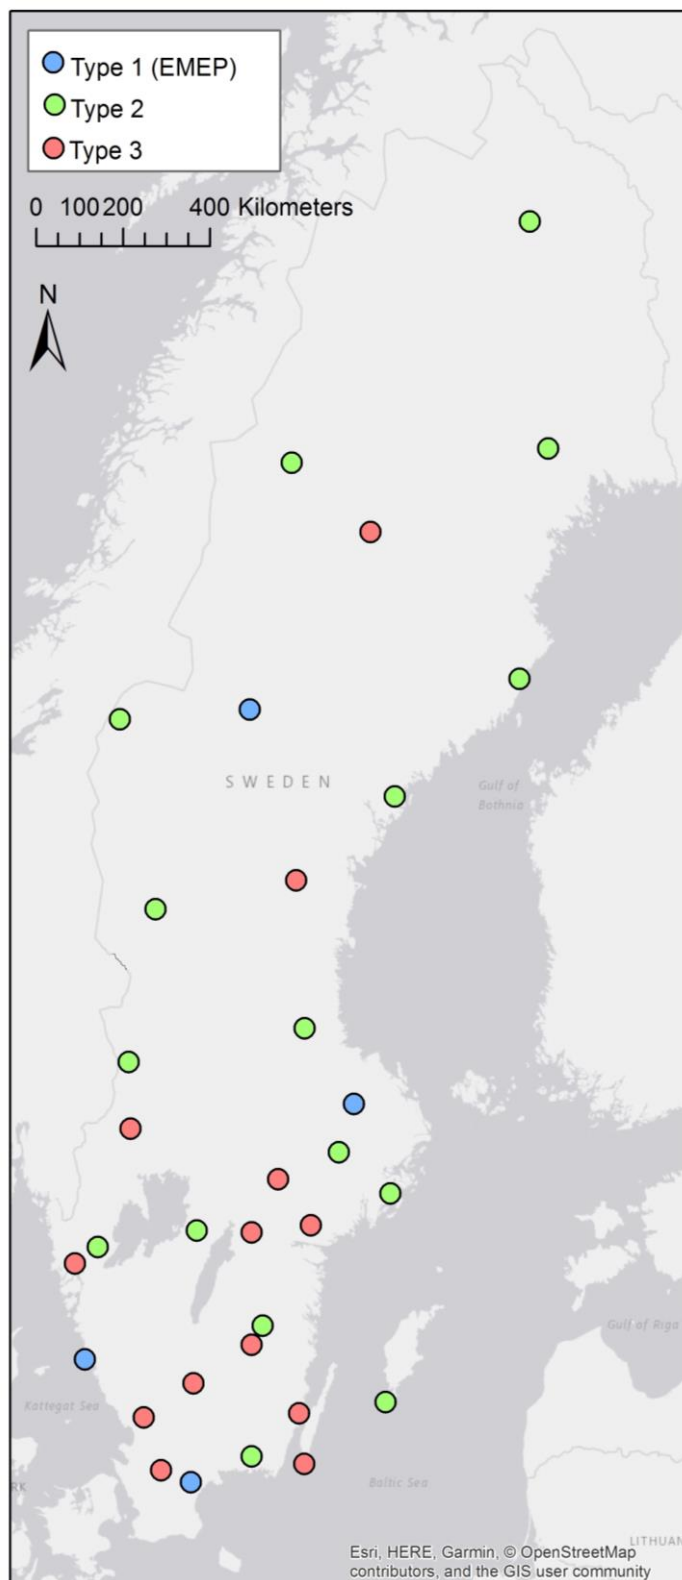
Type 1 (EMEP)
Type 2
Type 3

0 100 200 400 Kilometers

N

SWEDEN

Gulf of Bothnia

Gulf of Riga

Kattegat Sea

Baltic Sea

RK

LITHUAN

Esri, HERE, Garmin, © OpenStreetMap contributors, and the GIS user community